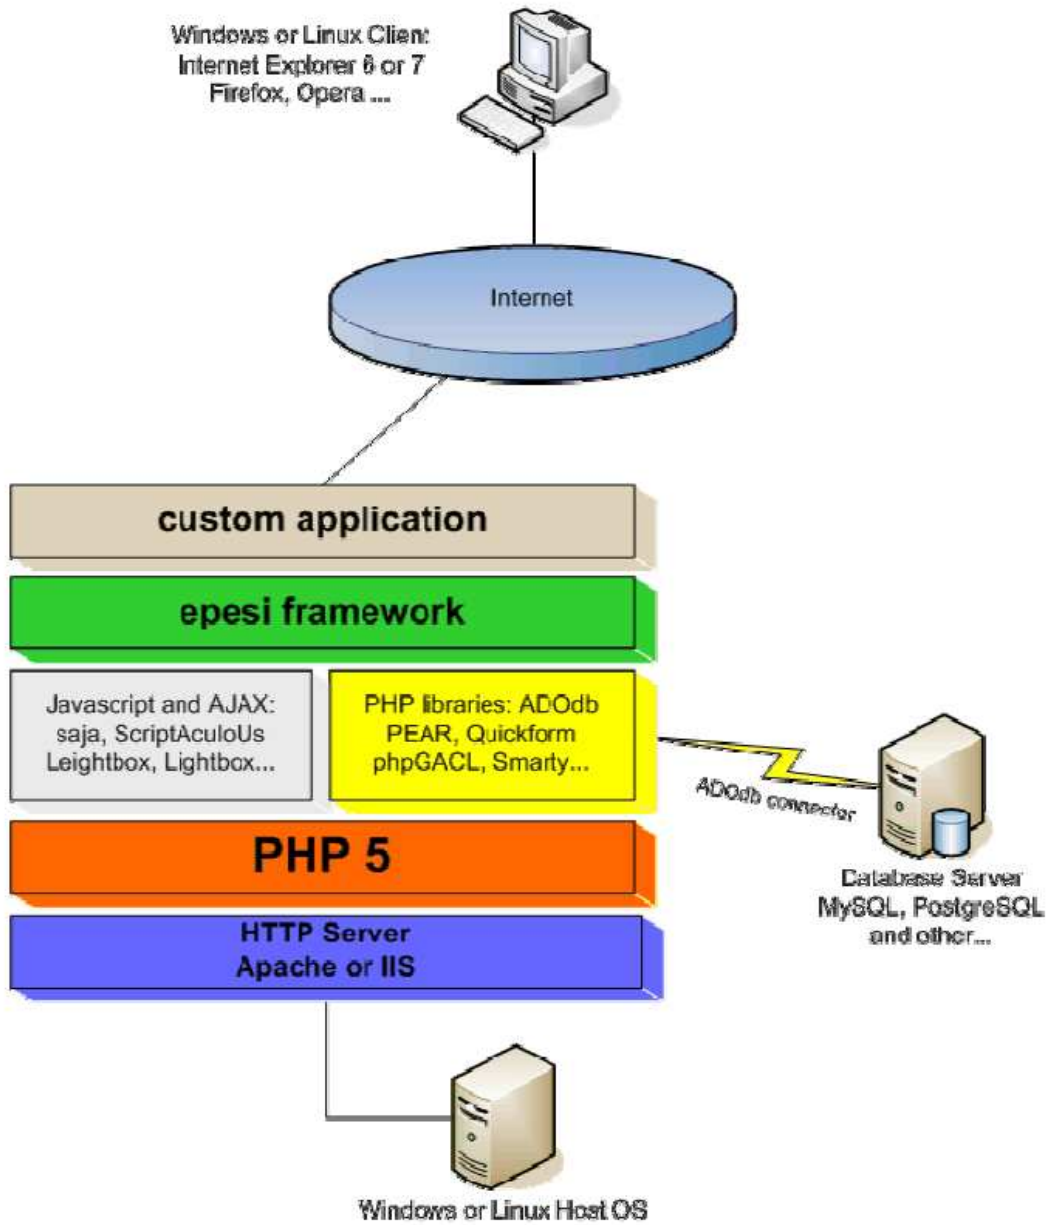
Windows or Linux Clien:
Internet Explorer 6 or 7
Firefox, Opera ...

Internet

custom application

epesi framework

Javascript and AJAX:
saja, ScriptAculoUs
Leightbox, Lightbox...

PHP libraries: ADOdb
PEAR, Quickform
phpGACL, Smarty...

ADOdb connector

PHP 5

Database Server
MySQL, PostgreSQL
and other...

HTTP Server
Apache or IIS

Windows or Linux Host OS